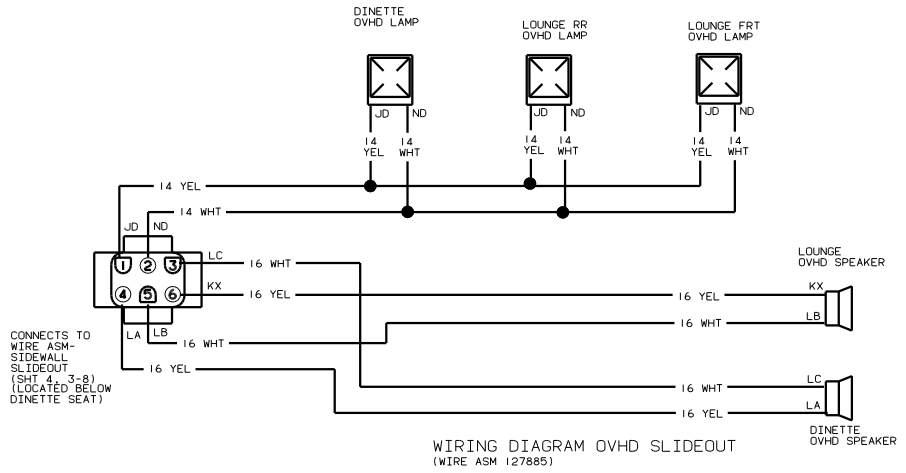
DINETTE OVHD LAMP

LOUNGE RR OVHD LAMP

LOUNGE FRT OVHD LAMP

JD ND

14 YEL 14 WHT

JD ND

14 YEL 14 WHT

JD ND

14 YEL 14 WHT

14 YEL

14 WHT

JD ND

1 2 3

4 5 6

LC

16 WHT

KX

16 YEL

16 YEL

LOUNGE OVHD SPEAKER

KX

16 WHT

LB

LA LB

16 WHT

16 YEL

16 WHT

LC

16 YEL

LA

DINETTE OVHD SPEAKER

CONNECTS TO WIRE ASM-SIDEWALL SLIDEOUT (SHT 4, 3-8) (LOCATED BELOW DINETTE SEAT)

WIRING DIAGRAM OVHD SLIDEOUT
(WIRE ASM 127885)